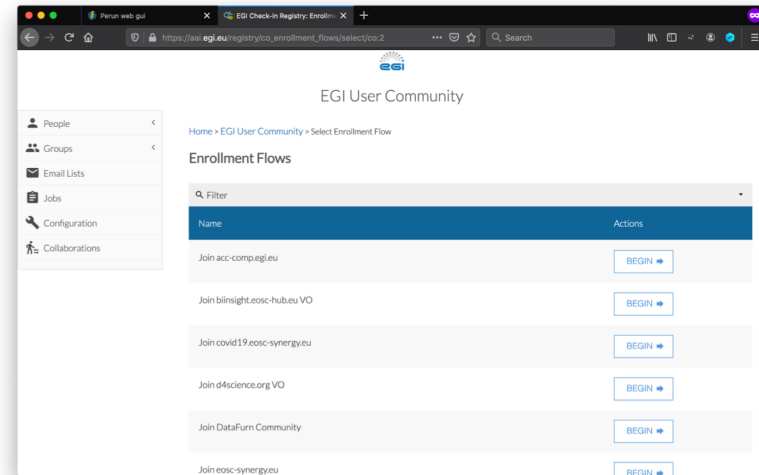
Perun web gui
EGI Check-in Registry: Enrollm
https://aai.egi.eu/registry/co_enrollment_flows/select/co:2
Search

egi

EGI User Community

People
Groups
Email Lists
Jobs
Configuration
Collaborations

Home > EGI User Community > Select Enrollment Flow

Enrollment Flows

Filter

| Name | Actions |
|---|---|
| Join acc-comp.egi.eu | BEGIN |
| Join biinsight.eosc-hub.eu VO | BEGIN |
| Join covid19.eosc-synergy.eu | BEGIN |
| Join d4science.org VO | BEGIN |
| Join DataFurn Community | BEGIN |
| Join eosc-synergy.eu | BEGIN |